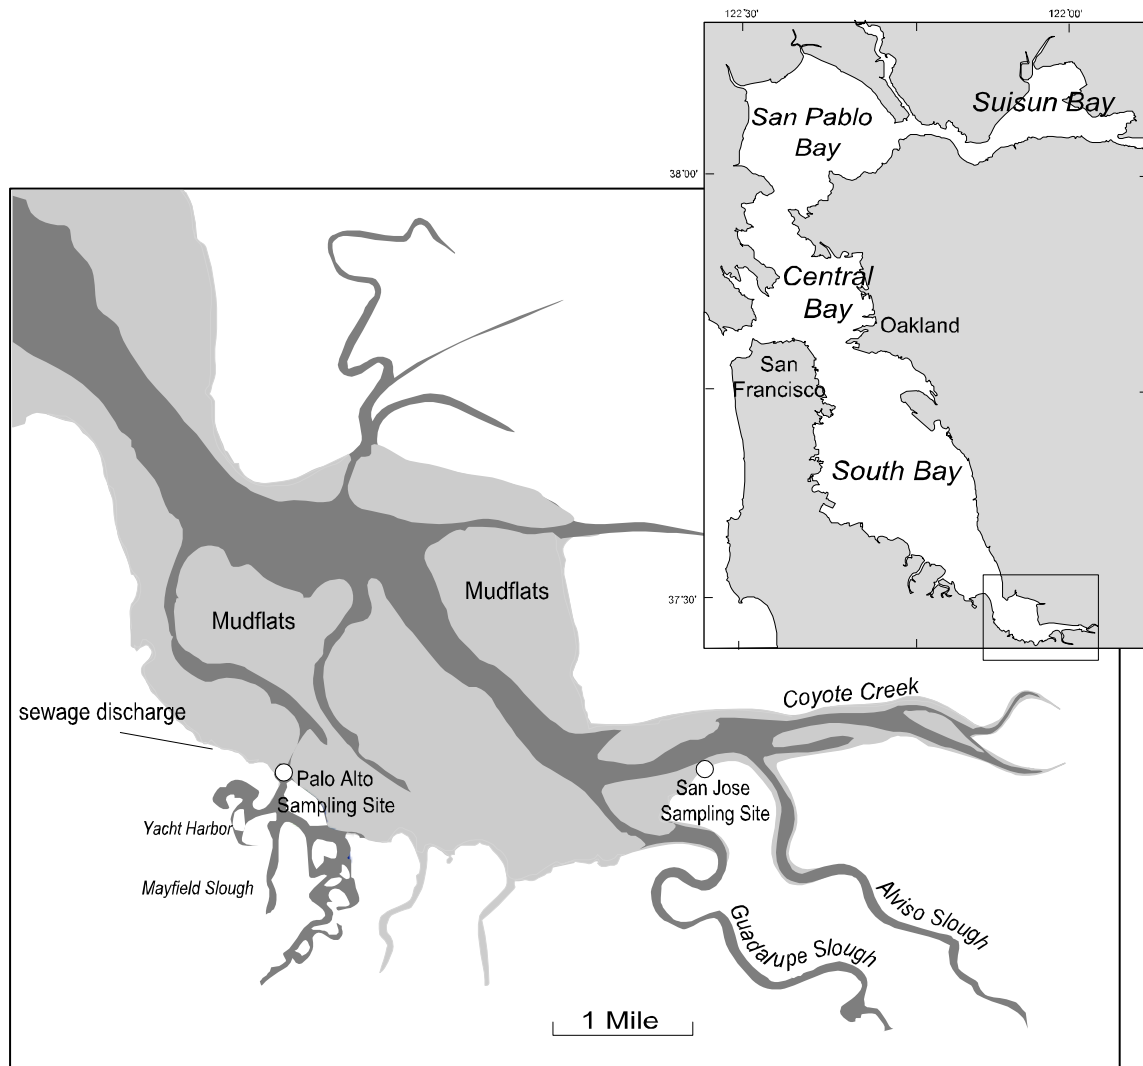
122°30'
122°00'
San Pablo Bay
Suisun Bay
38°00'
Central Bay
Oakland
San Francisco
South Bay
37°30'
Mudflats
Mudflats
Coyote Creek
sewage discharge
Palo Alto Sampling Site
San Jose Sampling Site
Yacht Harbor
Mayfield Slough
Guadalupe Slough
Alviso Slough
1 Mile